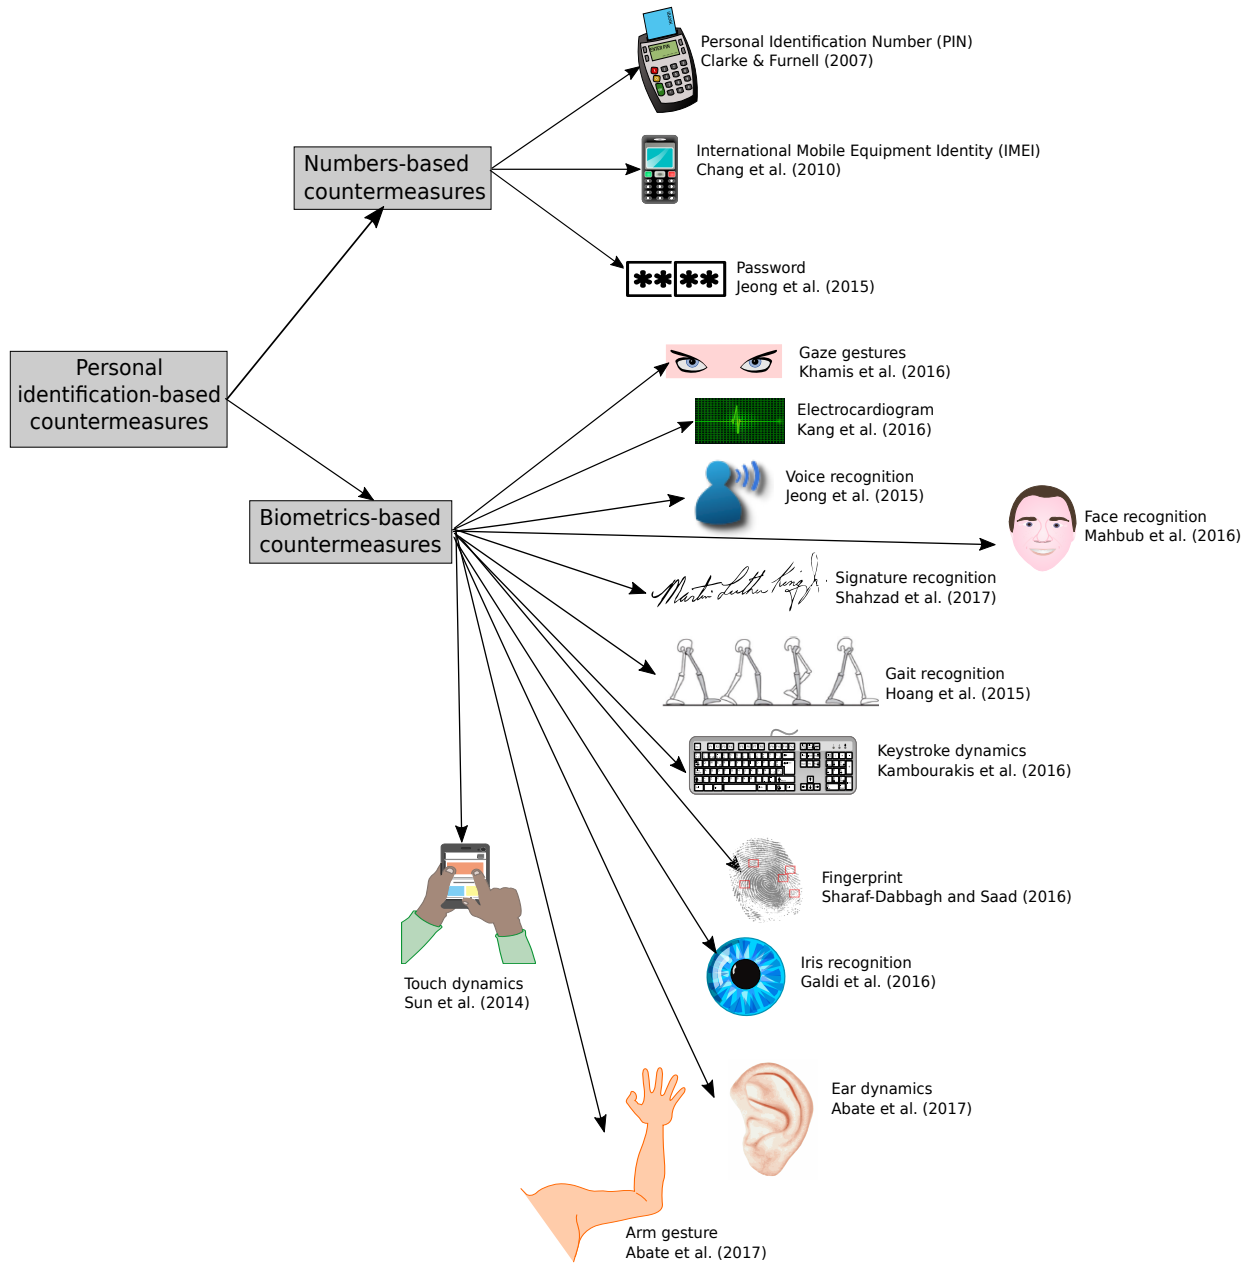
Personal identification-based countermeasures

Numbers-based countermeasures

Personal Identification Number (PIN)
Clarke & Furnell (2007)

International Mobile Equipment Identity (IMEI)
Chang et al. (2010)

****

Password
Jeong et al. (2015)

Biometrics-based countermeasures

Gaze gestures
Khamis et al. (2016)

Electrocardiogram
Kang et al. (2016)

Voice recognition
Jeong et al. (2015)

Face recognition
Mahbub et al. (2016)

Signature recognition
Shahzad et al. (2017)

Gait recognition
Hoang et al. (2015)

Keystroke dynamics
Kambourakis et al. (2016)

Fingerprint
Sharaf-Dabbagh and Saad (2016)

Iris recognition
Galdi et al. (2016)

Ear dynamics
Abate et al. (2017)

Touch dynamics
Sun et al. (2014)

Arm gesture
Abate et al. (2017)